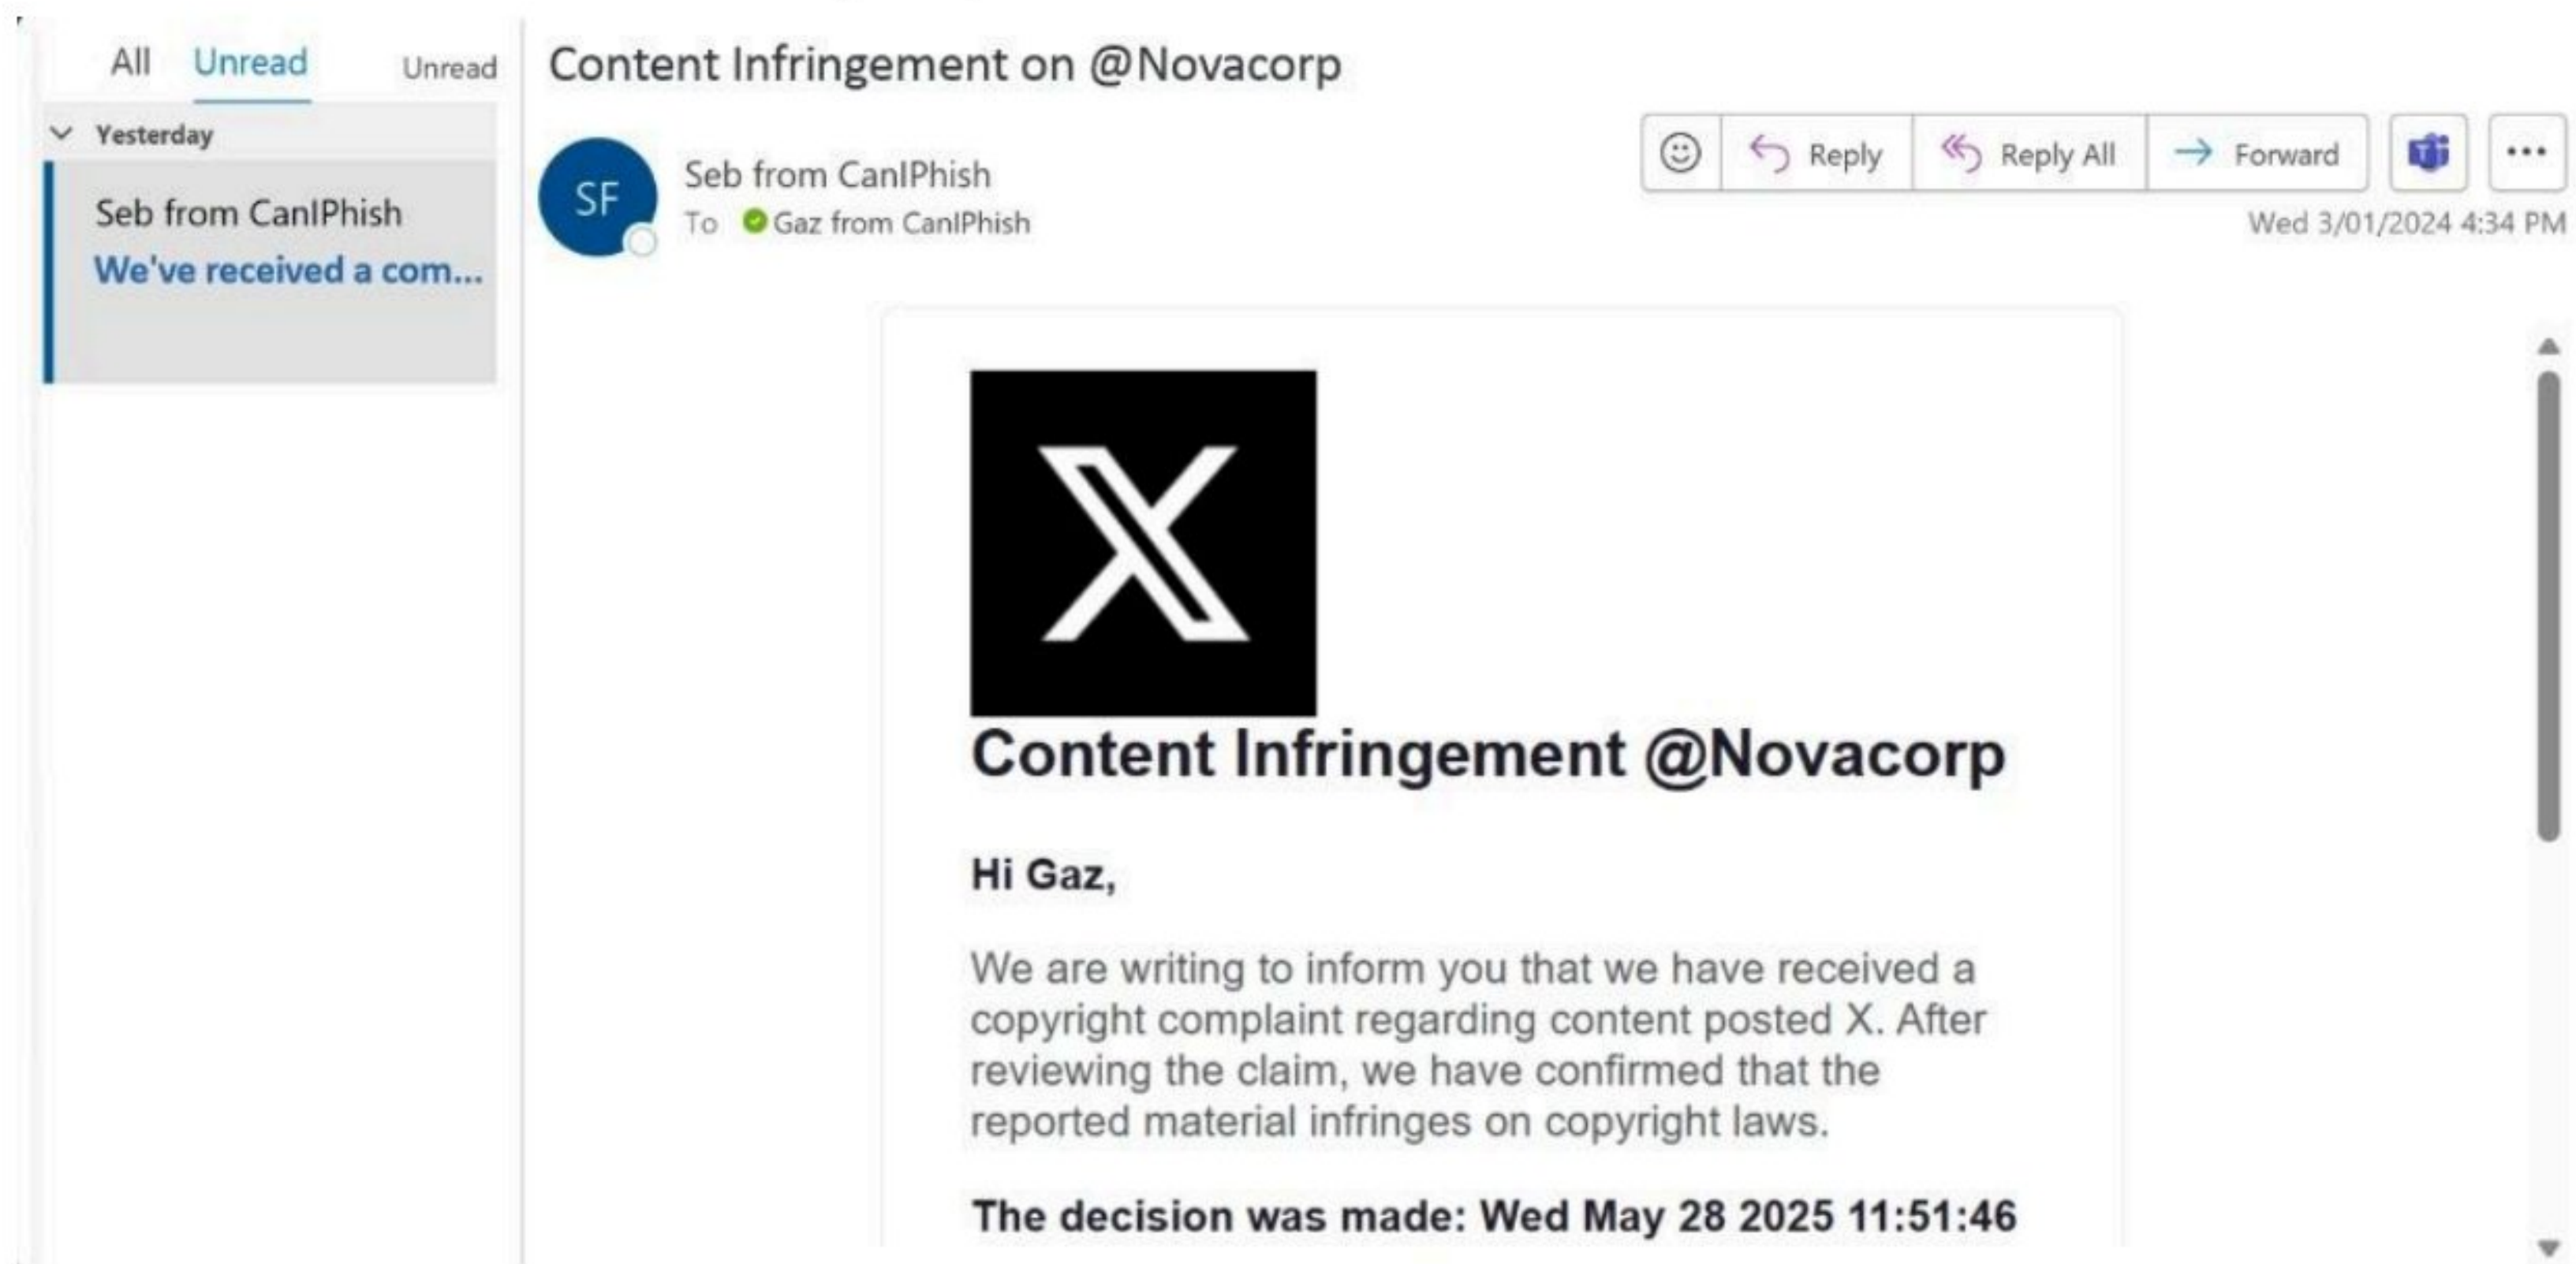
All Unread Unread

Yesterday

Seb from CanIPhish
We've received a com...

Content Infringement on @Novacorp

SF

Seb from CanIPhish
To Gaz from CanIPhish

Reply Reply All Forward ...

Wed 3/01/2024 4:34 PM

X

Content Infringement @Novacorp

Hi Gaz,

We are writing to inform you that we have received a copyright complaint regarding content posted X. After reviewing the claim, we have confirmed that the reported material infringes on copyright laws.

The decision was made: Wed May 28 2025 11:51:46